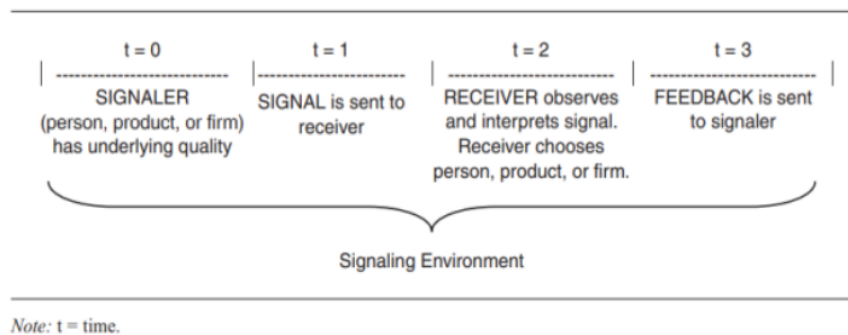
t = 0

SIGNALER (person, product, or firm) has underlying quality

t = 1

SIGNAL is sent to receiver

t = 2

RECEIVER observes and interprets signal. Receiver chooses person, product, or firm.

t = 3

FEEDBACK is sent to signaler

Signaling Environment

*Note:* t = time.